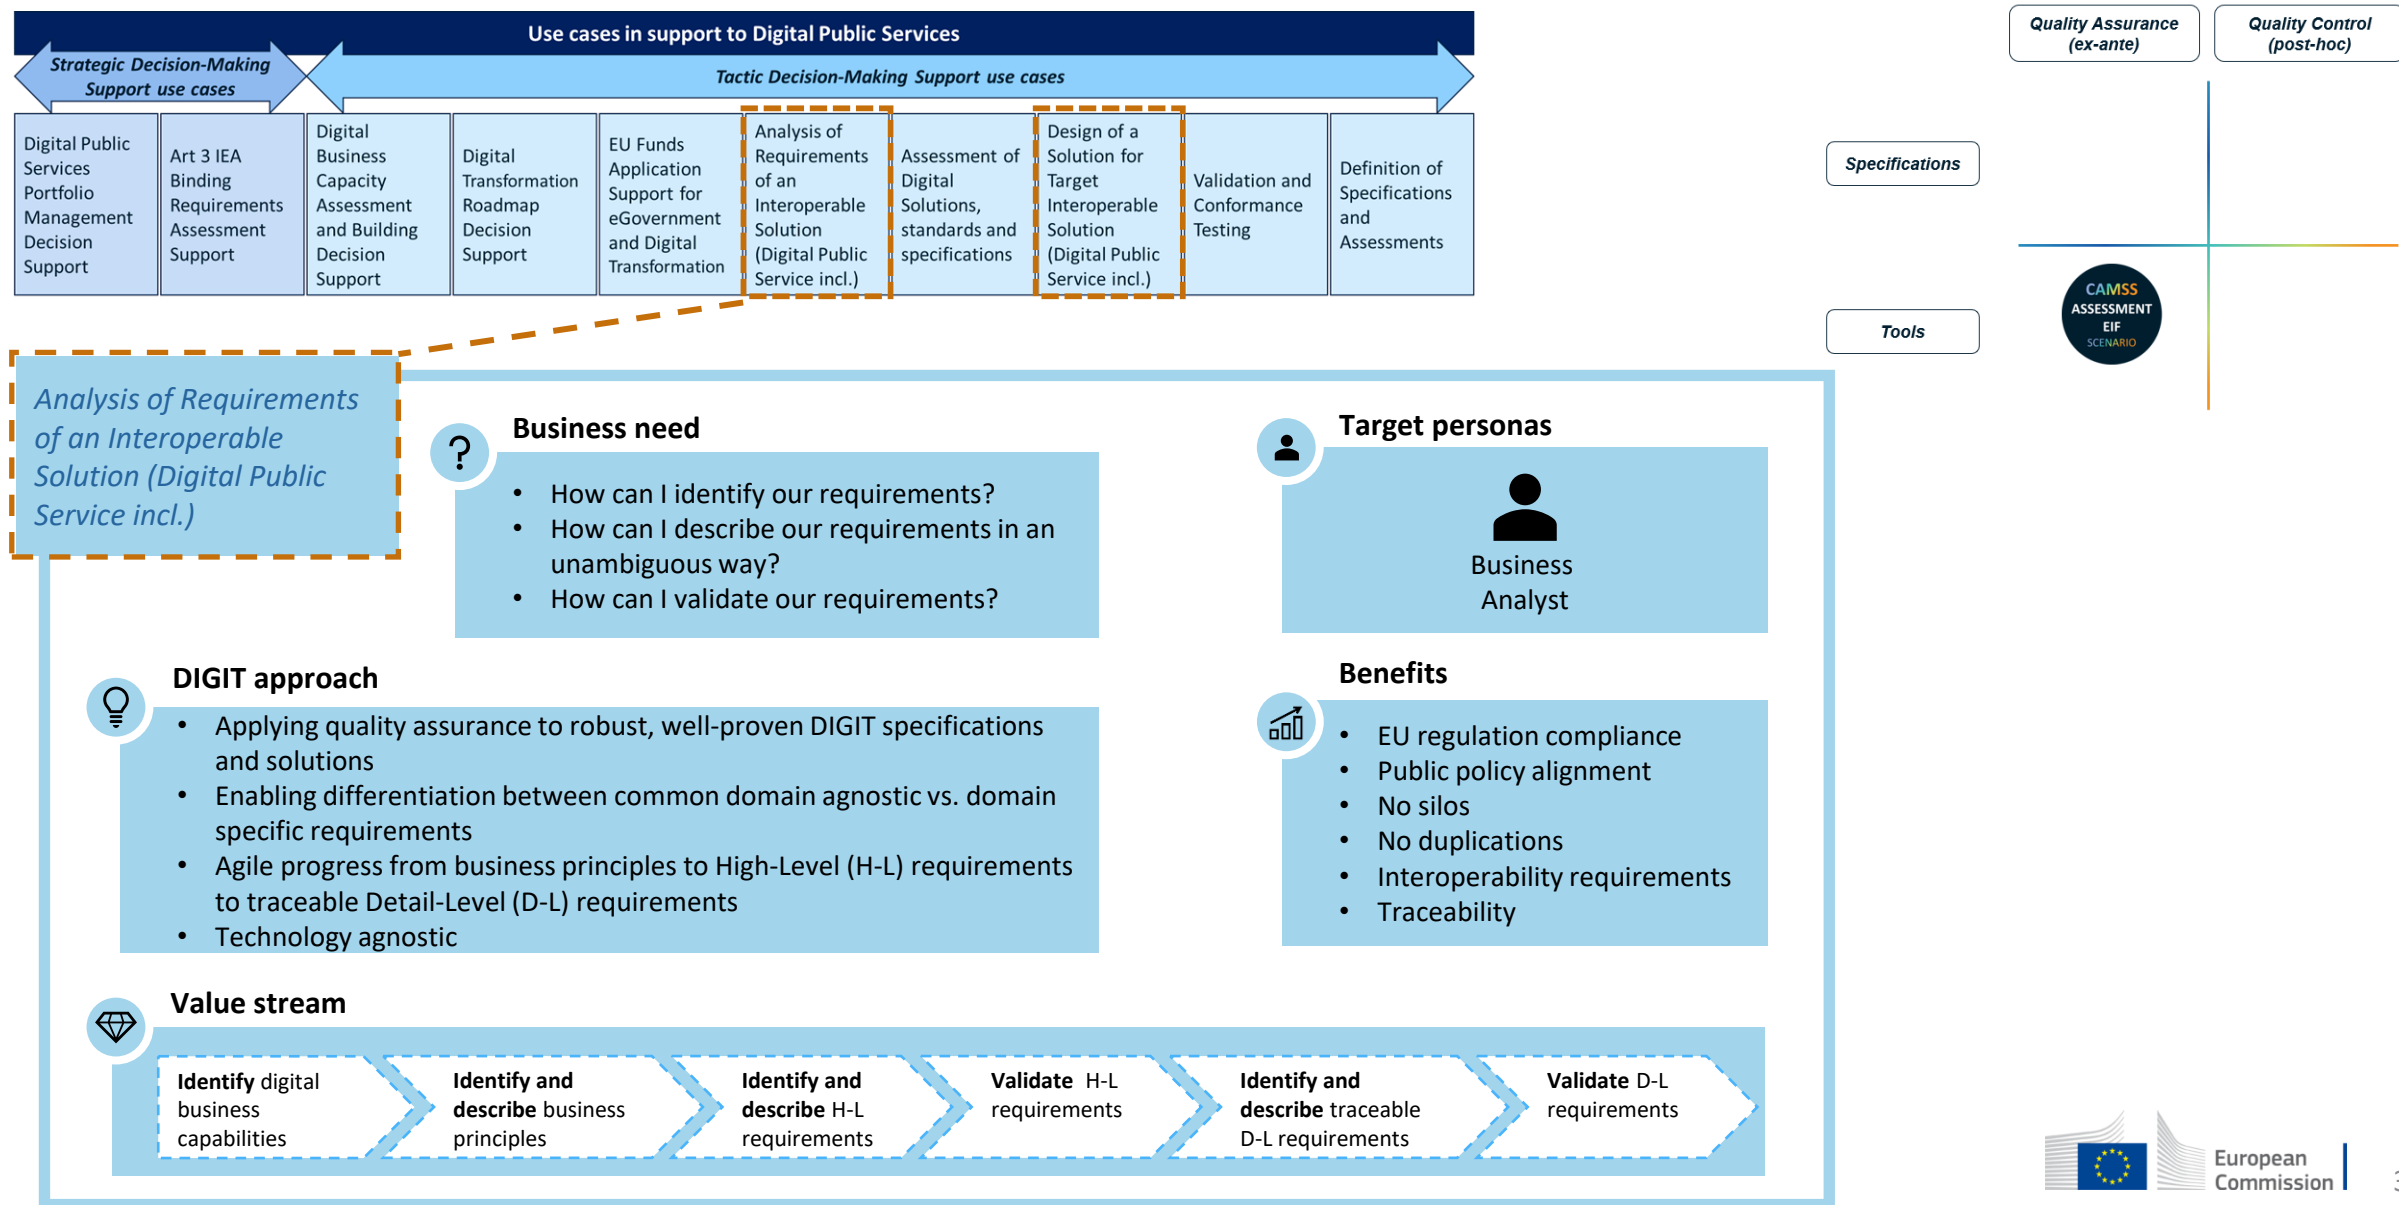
Use cases in support to Digital Public Services

Strategic Decision-Making Support use cases

Tactic Decision-Making Support use cases

Digital Public Services Portfolio Management Decision Support

Art 3 IEA Binding Requirements Assessment Support

Digital Business Capacity Assessment and Building Decision Support

Digital Transformation Roadmap Decision Support

EU Funds Application Support for eGovernment and Digital Transformation

Analysis of Requirements of an Interoperable Solution (Digital Public Service incl.)

Assessment of Digital Solutions, standards and specifications

Design of a Solution for Target Interoperable Solution (Digital Public Service incl.)

Validation and Conformance Testing

Definition of Specifications and Assessments

Quality Assurance (ex-ante)

Quality Control (post-hoc)

Specifications

Tools

CAMSS ASSESSMENT EIF SCENARIO

Analysis of Requirements of an Interoperable Solution (Digital Public Service incl.)

Business need

- How can I identify our requirements?
- How can I describe our requirements in an unambiguous way?
- How can I validate our requirements?

Target personas

Business Analyst

DIGIT approach

- Applying quality assurance to robust, well-proven DIGIT specifications and solutions
- Enabling differentiation between common domain agnostic vs. domain specific requirements
- Agile progress from business principles to High-Level (H-L) requirements to traceable Detail-Level (D-L) requirements
- Technology agnostic

Benefits

- EU regulation compliance
- Public policy alignment
- No silos
- No duplications
- Interoperability requirements
- Traceability

Value stream

**Identify** digital business capabilities

**Identify and describe** business principles

**Identify and describe** H-L requirements

**Validate** H-L requirements

**Identify and describe** traceable D-L requirements

**Validate** D-L requirements

European Commission